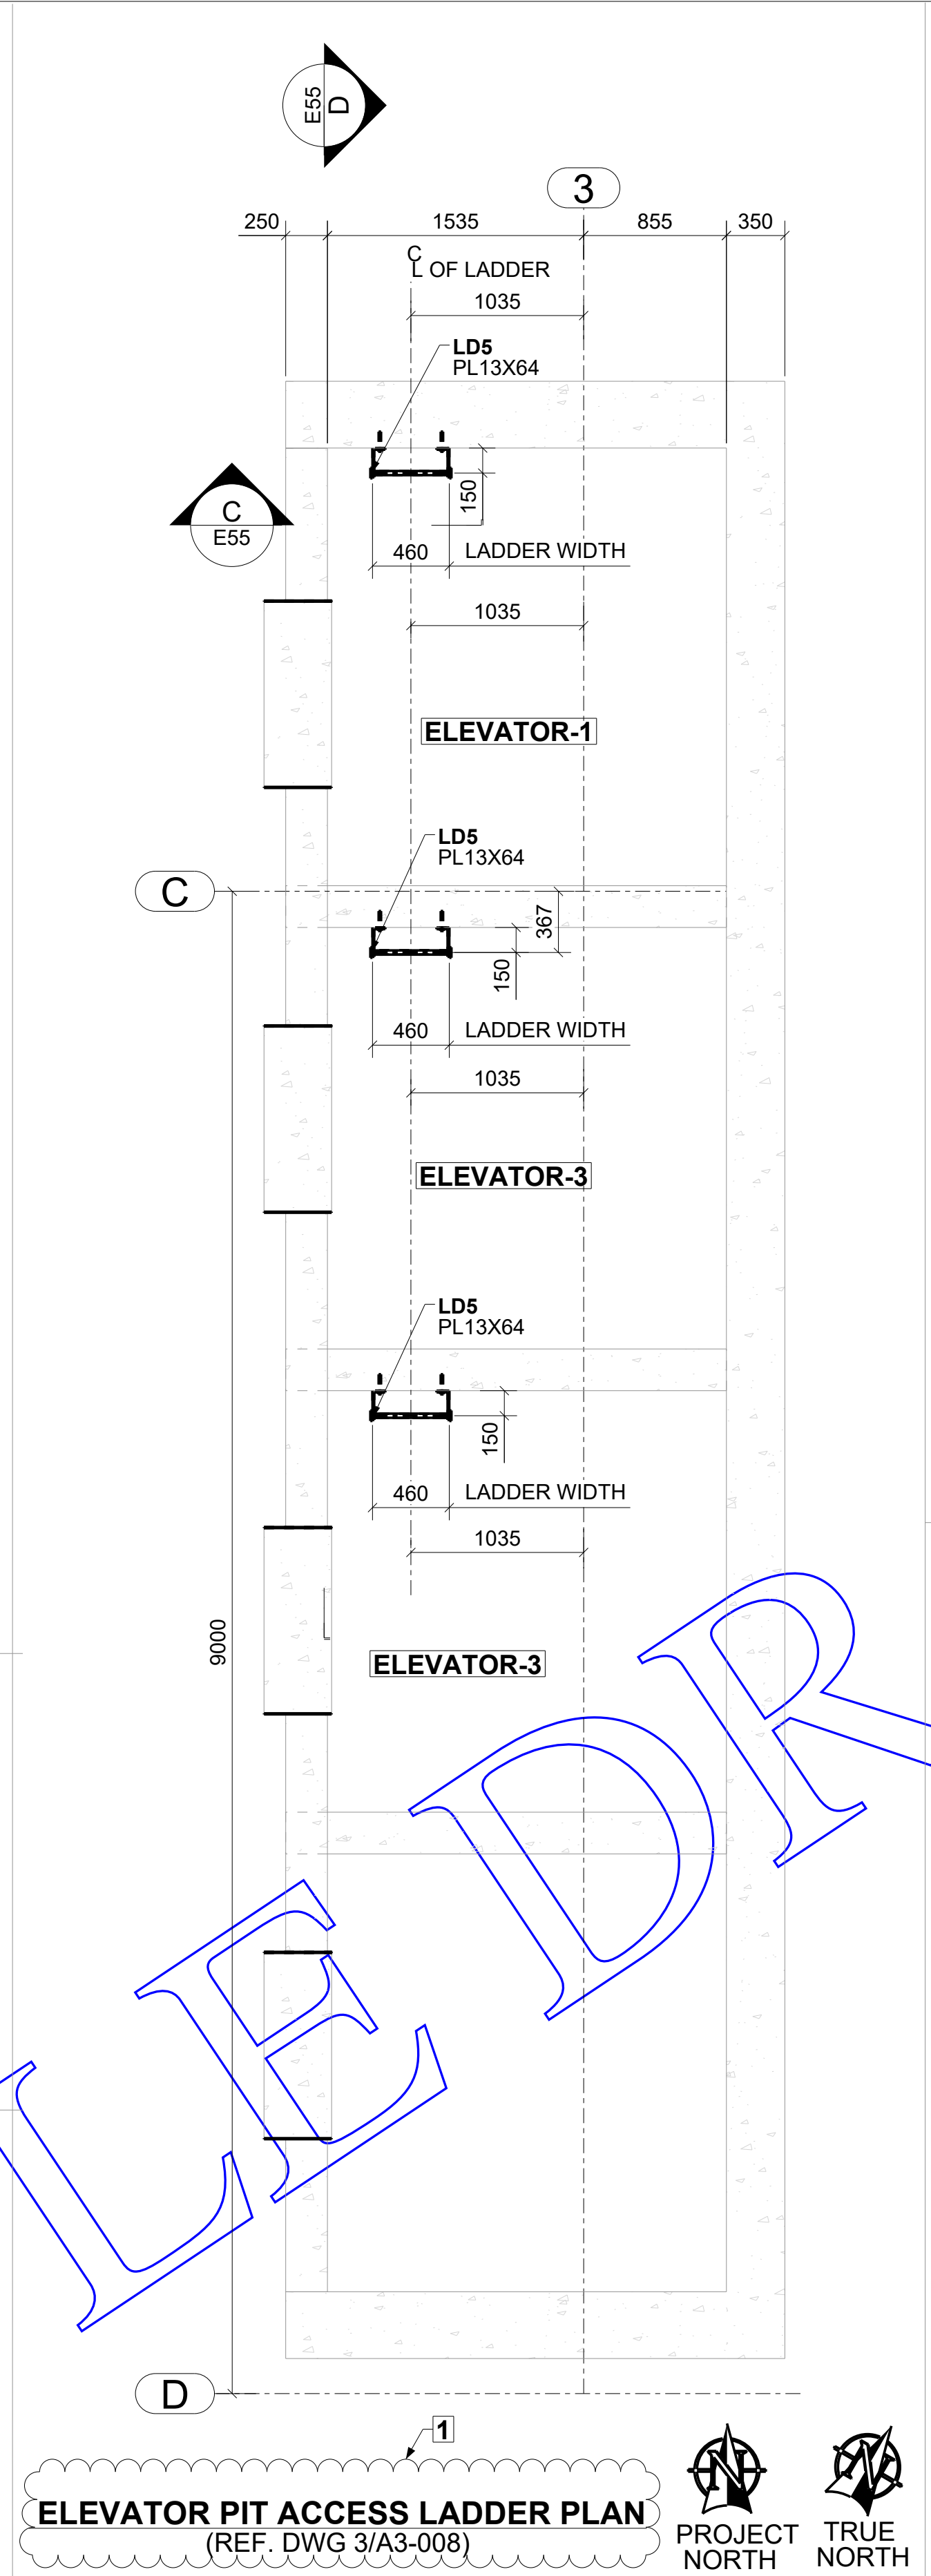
E55
D

3

250 1535 855 350

C
L OF LADDER

1035

LD5
PL13X64

C
E55

150

460 LADDER WIDTH

1035

ELEVATOR-1

LD5
PL13X64

C

367

150

460 LADDER WIDTH

1035

ELEVATOR-3

LD5
PL13X64

150

460 LADDER WIDTH

1035

9000

ELEVATOR-3

LE DR

D

1

ELEVATOR PIT ACCESS LADDER PLAN
(REF. DWG 3/A3-008)

PROJECT NORTH

TRUE NORTH